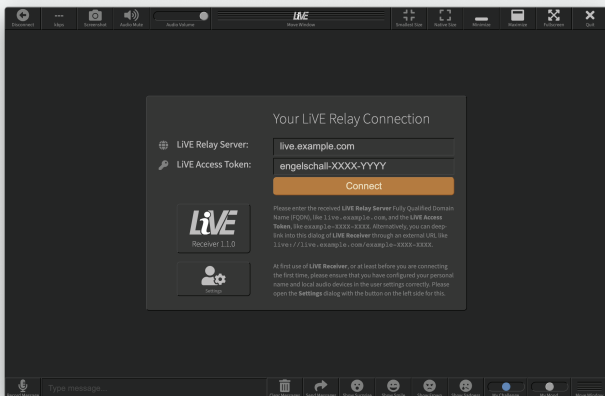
Disconnect Ideas Screenshot Audio Mute Audio Volume LiVE Move Window Smallest Size Native Size Minimize Maximize Fullscreen Quit

Your LiVE Relay Connection

LiVE Relay Server: live.example.com

LiVE Access Token: engelschall-XXXX-YYYY

Connect

LiVE Receiver 1.1.0

Please enter the received LiVE Relay Server Fully Qualified Domain Name (FQDN), like live.example.com, and the LiVE Access Token, like example-XXXX-XXXX. Alternatively, you can deep-link into this dialog of LiVE Receiver through an external URL like live://live.example.com/example-XXXX-XXXX.

Settings

At first use of LiVE Receiver, or at least before you are connecting the first time, please ensure that you have configured your personal name and local audio devices in the user settings correctly. Please open the Settings dialog with the button on the left side for this.

Record Message Type message... Clear Messages Send Message Show Surprise Show Smile Show Sadness Show Sadness My Challenge My Mood Move Window